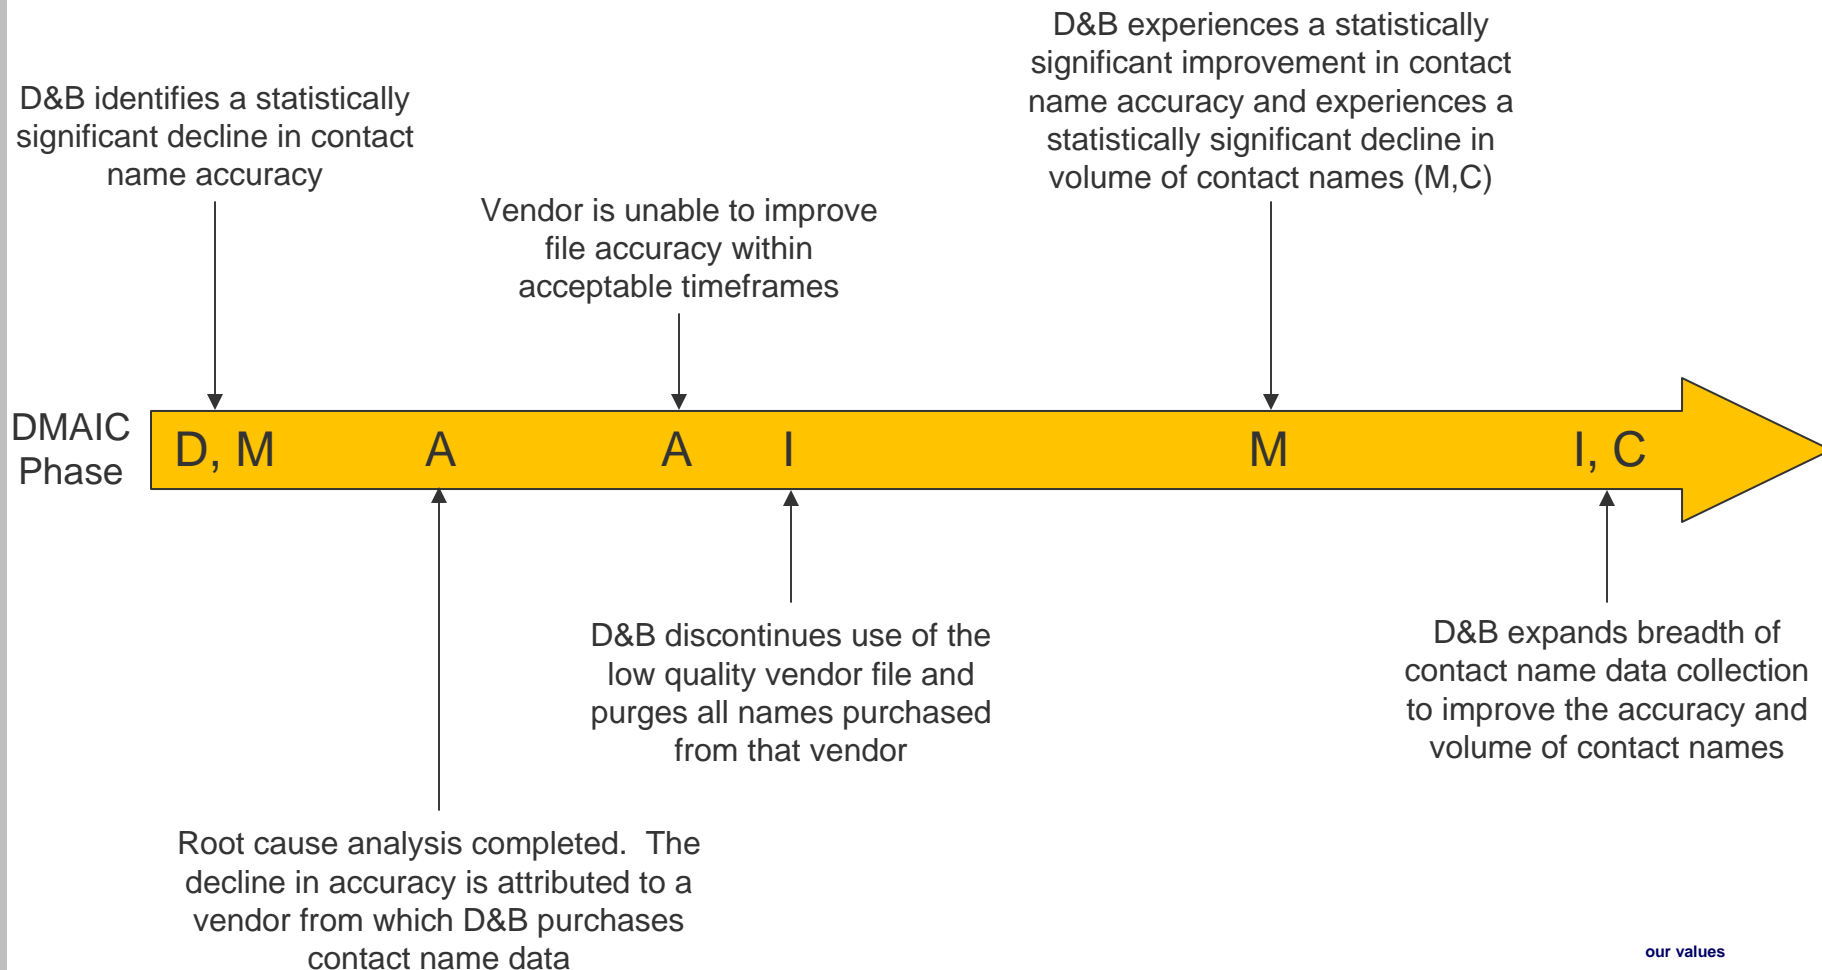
D&B identifies a statistically significant decline in contact name accuracy

Vendor is unable to improve file accuracy within acceptable timeframes

D&B experiences a statistically significant improvement in contact name accuracy and experiences a statistically significant decline in volume of contact names (M,C)

DMAIC Phase

D, M

A

A

I

M

I, C

Root cause analysis completed. The decline in accuracy is attributed to a vendor from which D&B purchases contact name data

D&B discontinues use of the low quality vendor file and purges all names purchased from that vendor

D&B expands breadth of contact name data collection to improve the accuracy and volume of contact names

our values